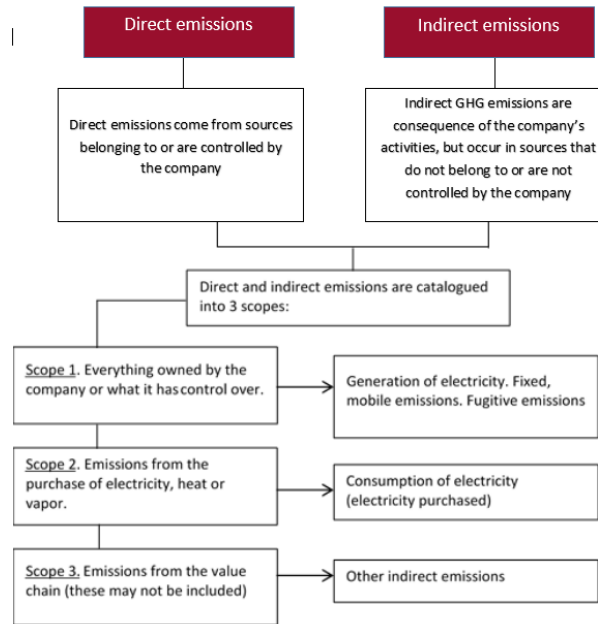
Direct emissions

Indirect emissions

Direct emissions come from sources belonging to or are controlled by the company

Indirect GHG emissions are consequence of the company's activities, but occur in sources that do not belong to or are not controlled by the company

Direct and indirect emissions are catalogued into 3 scopes:

Scope 1. Everything owned by the company or what it has control over.

Generation of electricity. Fixed, mobile emissions. Fugitive emissions

Scope 2. Emissions from the purchase of electricity, heat or vapor.

Consumption of electricity (electricity purchased)

Scope 3. Emissions from the value chain (these may not be included)

Other indirect emissions